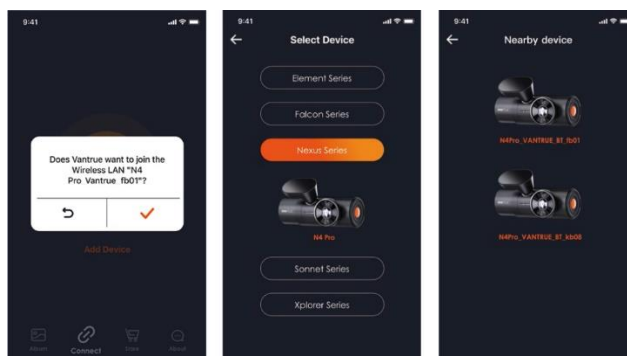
9:41

Does Vantrue want to join the Wireless LAN "N4 Pro Vantrue fb01"?

Add Device

Album
Connect
Store
About

9:41

Select Device

Element Series

Falcon Series

Nexus Series

N4 Pro

Sonnet Series

Xplorer Series

9:41

Nearby device

N4Pro_VANTRUE_BT_fb01

N4Pro_VANTRUE_BT_kb08